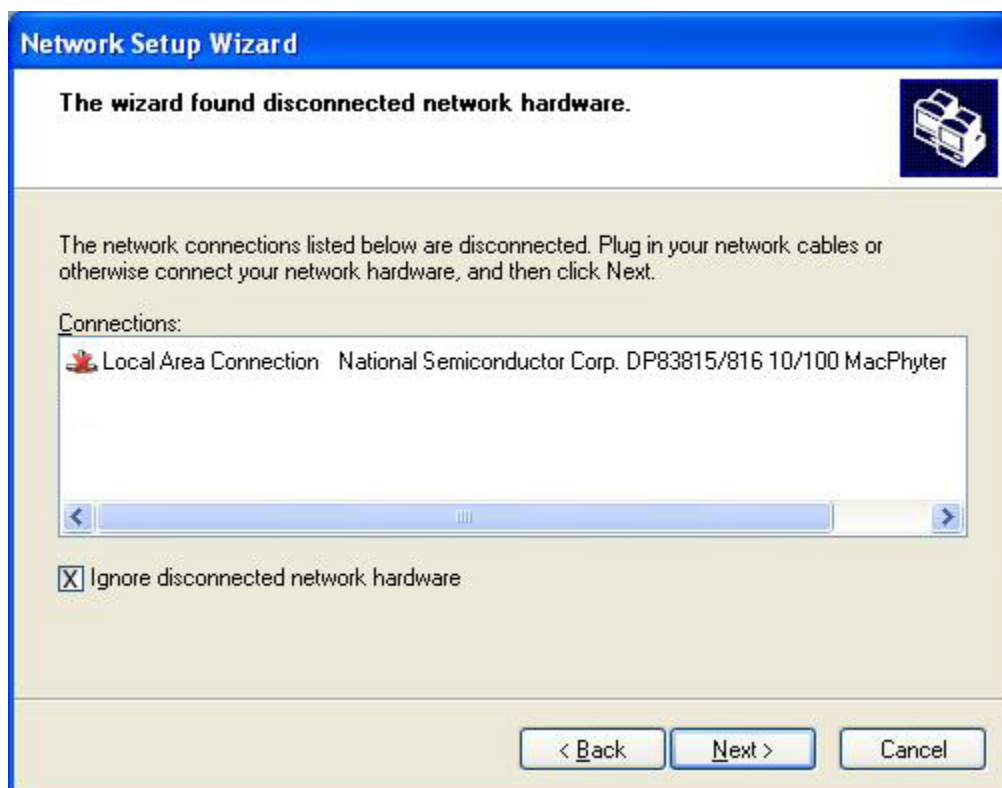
Network Setup Wizard

The wizard found disconnected network hardware.

The network connections listed below are disconnected. Plug in your network cables or otherwise connect your network hardware, and then click Next.

Connections:

Local Area Connection National Semiconductor Corp. DP83815/816 10/100 MacPhyter

Ignore disconnected network hardware

< Back Next > Cancel